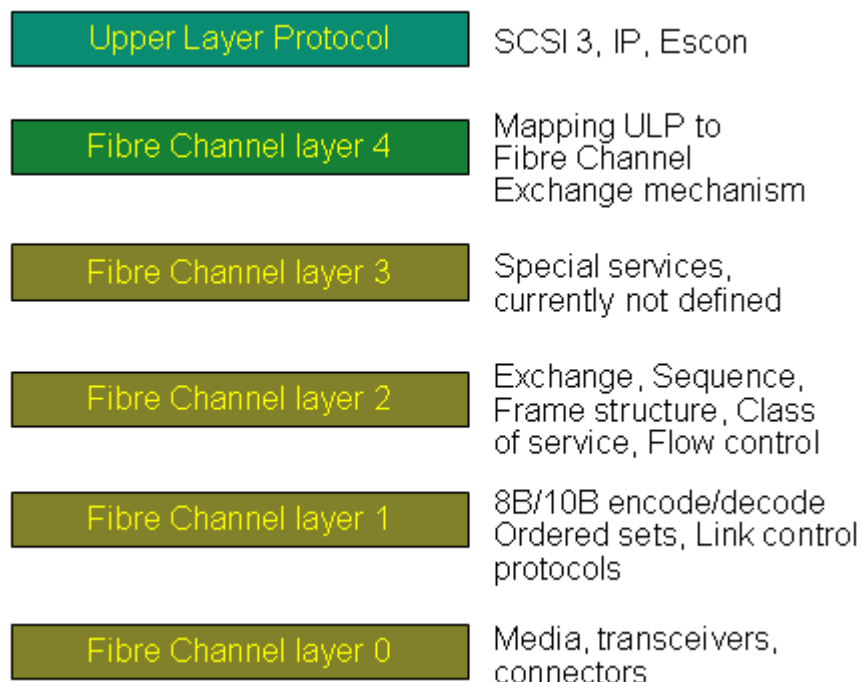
Upper Layer Protocol

SCSI 3, IP, Escon

Fibre Channel layer 4

Mapping ULP to Fibre Channel Exchange mechanism

Fibre Channel layer 3

Special services, currently not defined

Fibre Channel layer 2

Exchange, Sequence, Frame structure, Class of service, Flow control

Fibre Channel layer 1

8B/10B encode/decode Ordered sets, Link control protocols

Fibre Channel layer 0

Media, transceivers, connectors